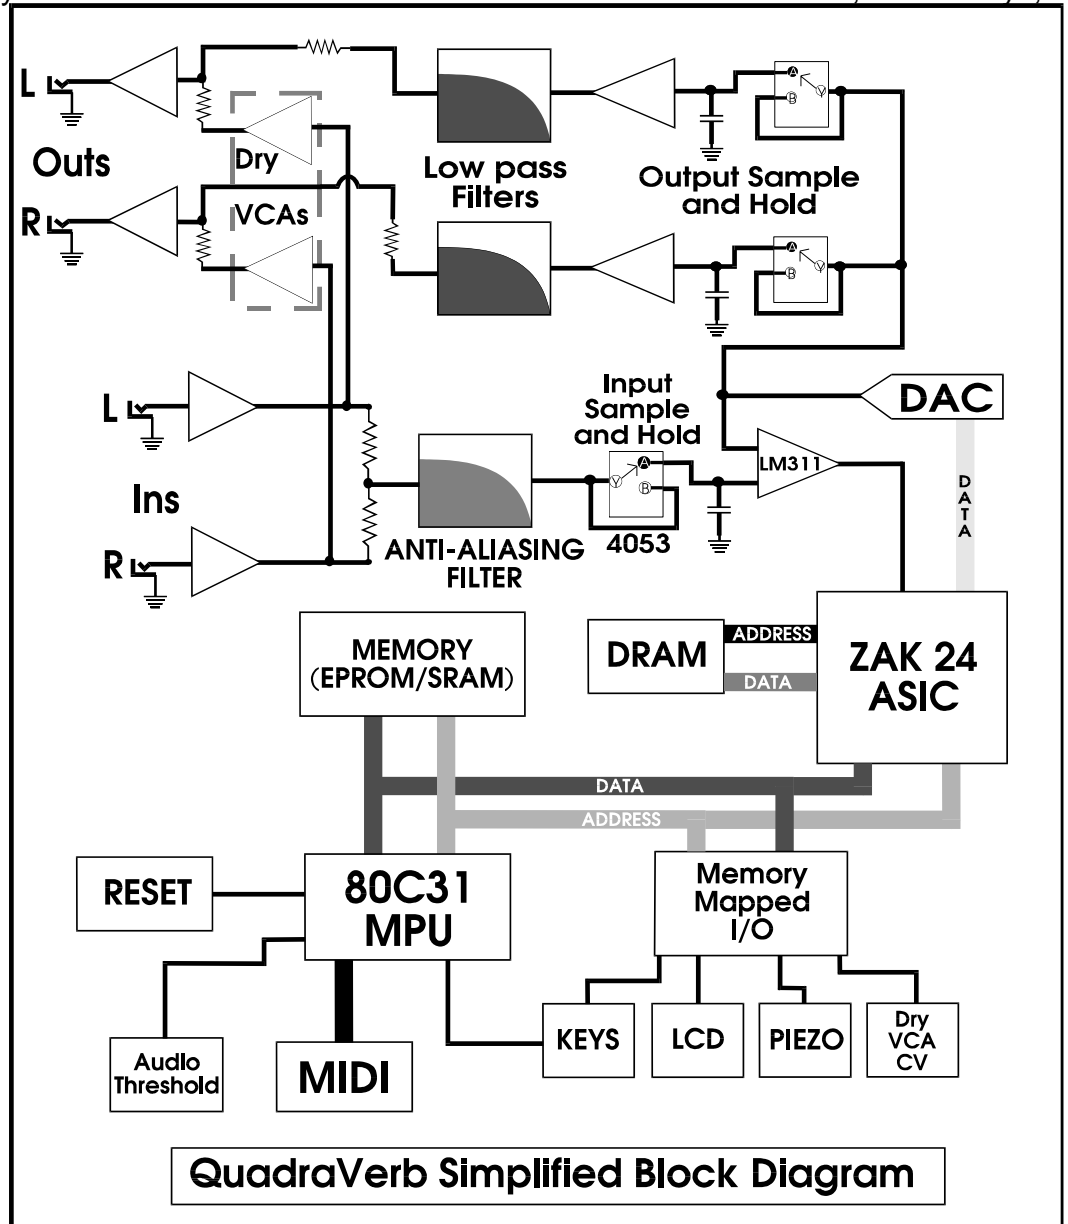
L

Outs

R

Dry

VCAs

Low pass Filters

Output Sample and Hold

A

B

Y

A

B

Y

L

Ins

R

ANTI-ALIASING FILTER

Input Sample and Hold

A

B

Y

4053

LM311

DAC

DATA

MEMORY (EPROM/SRAM)

DRAM

ADDRESS

DATA

ZAK 24 ASIC

DATA

ADDRESS

RESET

80C31 MPU

Memory Mapped I/O

Audio Threshold

MIDI

KEYS

LCD

PIEZO

Dry VCA CV

QuadraVerb Simplified Block Diagram